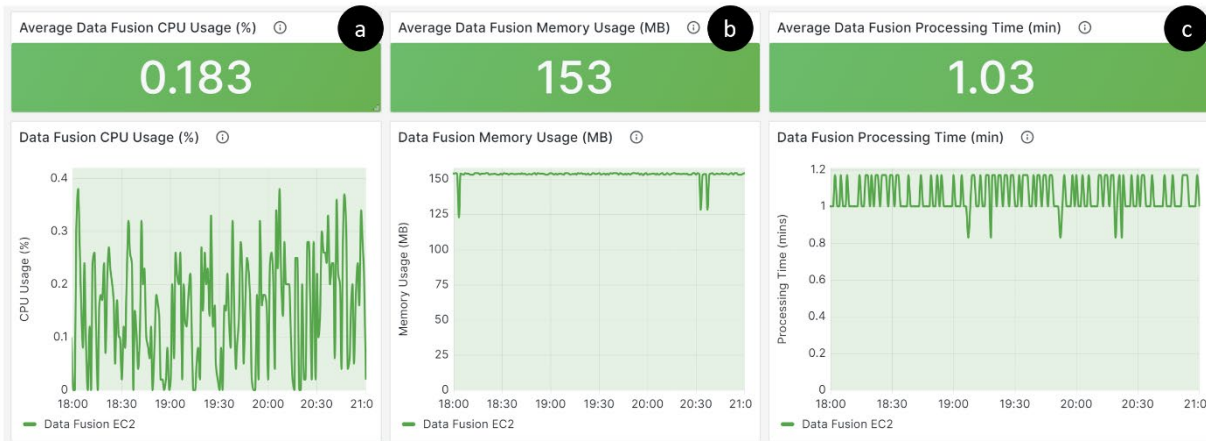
Average Data Fusion CPU Usage (%) ⓘ

a

0.183

Average Data Fusion Memory Usage (MB) ⓘ

b

153

Average Data Fusion Processing Time (min) ⓘ

c

1.03

Data Fusion CPU Usage (%) ⓘ

CPU Usage (%)

0.4
0.3
0.2
0.1
0

18:00 18:30 19:00 19:30 20:00 20:30 21:0

Data Fusion EC2

Data Fusion Memory Usage (MB) ⓘ

Memory Usage (MB)

150
125
100
75
50
25
0

18:00 18:30 19:00 19:30 20:00 20:30 21:0

Data Fusion EC2

Data Fusion Processing Time (min) ⓘ

Processing Time (mins)

1.2
1
0.8
0.6
0.4
0.2
0

18:00 18:30 19:00 19:30 20:00 20:30 21:0

Data Fusion EC2